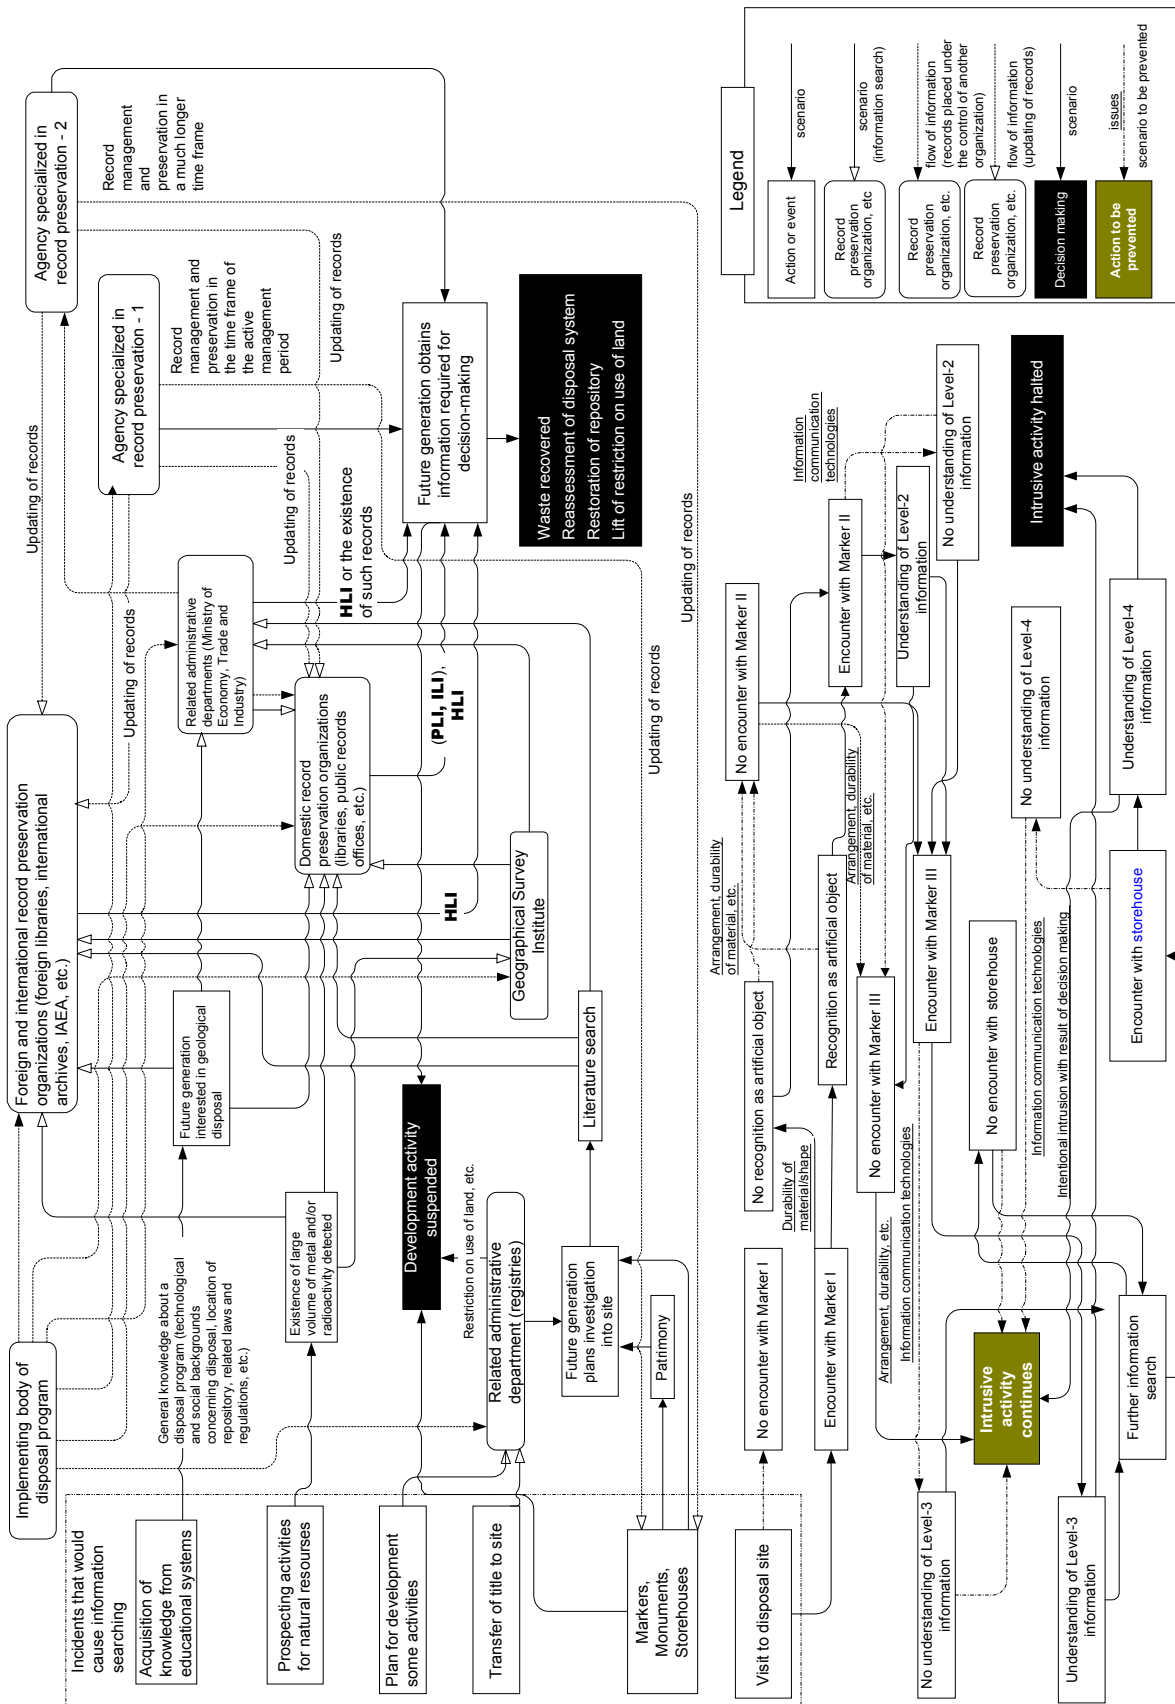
Legend

Action or event
scenario
Record preservation organization, etc
scenario (information search)
Record preservation organization, etc.
flow of information (records placed under the control of another organization)
Record preservation organization, etc.
flow of information (updating of records)
Decision making
scenario
Action to be prevented
issues
scenario to be prevented

Agency specialized in record preservation - 2
Record management and preservation in a much longer time frame

Agency specialized in record preservation - 1
Record management and preservation in the time frame of the active management period

Updating of records
Updating of records
Updating of records
Updating of records
Updating of records
Updating of records

Future generation obtains information required for decision-making

Waste recovered
Reassessment of disposal system
Restoration of repository
Lift of restriction on use of land

HLI or the existence of such records

Related administrative departments (Ministry of Economy, Trade and Industry)

Domestic record preservation organizations (libraries, public records offices, etc.)

(PLI, ILI), HLI

HLI

Geographical Survey Institute

Foreign and international record preservation organizations (foreign libraries, international archives, IAEA, etc.)

Future generation interested in geological disposal

Literature search

Development activity suspended

Existence of large volume of metal and/or radioactivity detected

Restriction on use of land, etc.

Related administrative department (registries)

Future generation plans investigation into site

Patrimony

General knowledge about a disposal program (technological and social backgrounds concerning disposal, location of repository, related laws and regulations, etc.)

Implementing body of disposal program

Incidents that would cause information searching

Acquisition of knowledge from educational systems

Prospecting activities for natural resourses

Plan for development some activities

Transfer of title to site

Markers, Monuments, Storehouses

Visit to disposal site

No encounter with Marker I

Encounter with Marker I

No recognition as artificial object

Durability of material/shape

Arrangement, durability of material, etc.

Recognition as artificial object

Arrangement, durability of material, etc.

No encounter with Marker II

Encounter with Marker II

Information communication technologies

Understanding of Level-2 information

No understanding of Level-2 information

Intrusive activity halted

No encounter with Marker III

Encounter with Marker III

Arrangement, durability, etc.
Information communication technologies

No encounter with storehouse

Information communication technologies
Intentional intrusion with result of decision making

No understanding of Level-4 information

Understanding of Level-4 information

Encounter with storehouse

Intrusive activity continues

Further information search

No understanding of Level-3 information

Understanding of Level-3 information